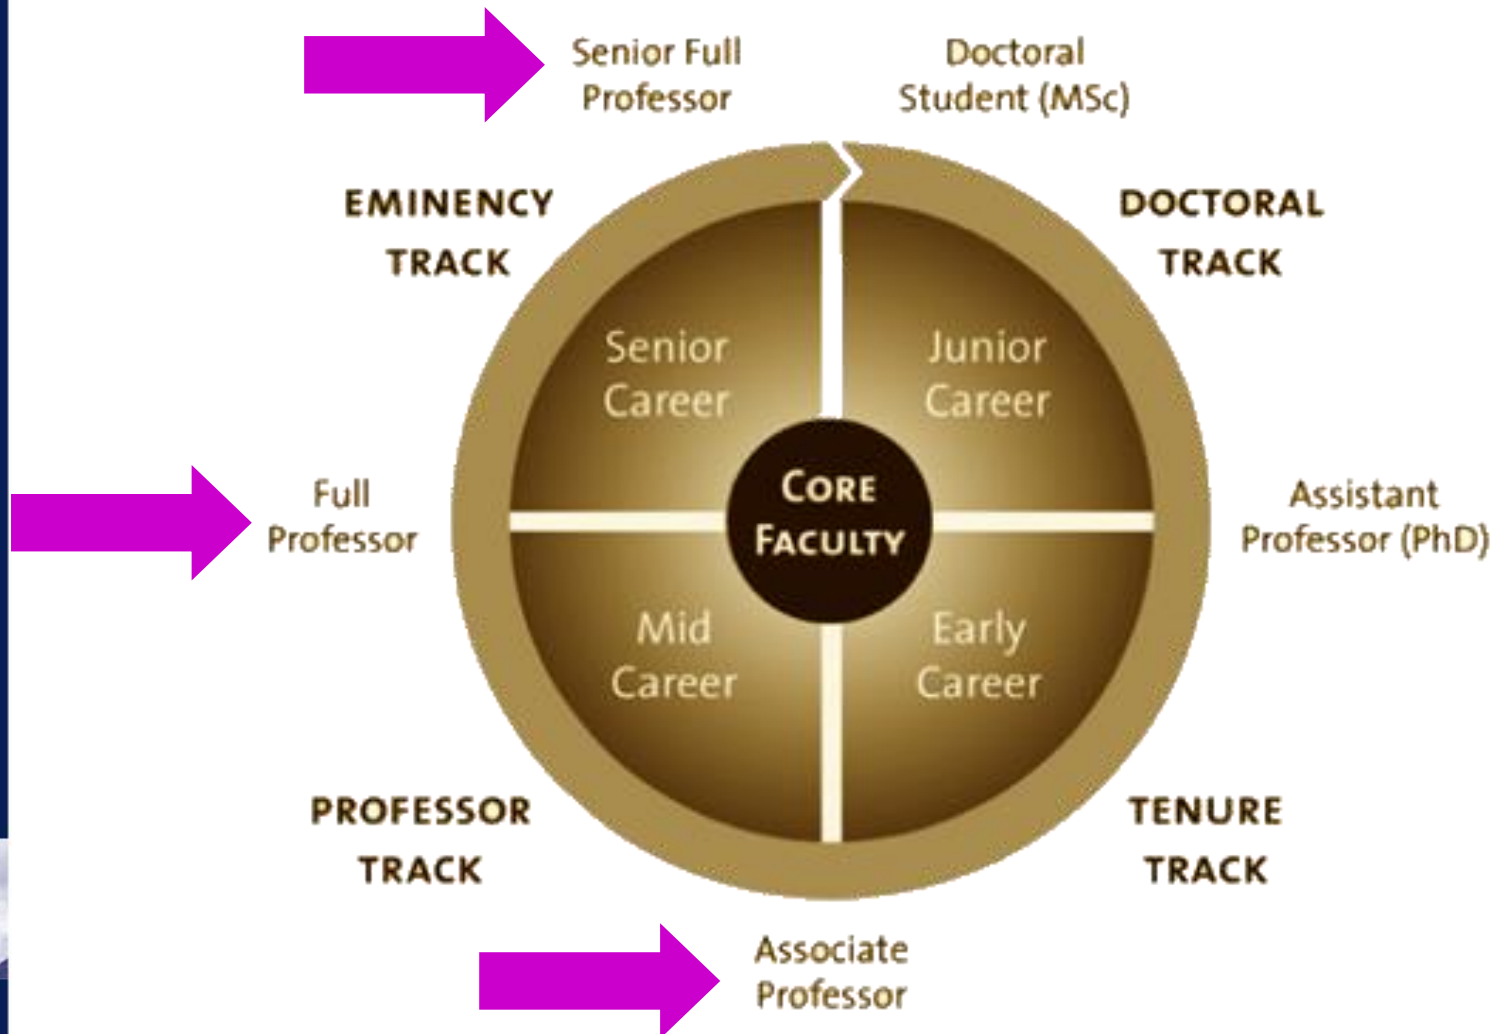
Senior Full Professor

Doctoral Student (MSc)

EMINENCY TRACK

DOCTORAL TRACK

Senior Career

Junior Career

Full Professor

CORE FACULTY

Assistant Professor (PhD)

Mid Career

Early Career

PROFESSOR TRACK

TENURE TRACK

Associate Professor